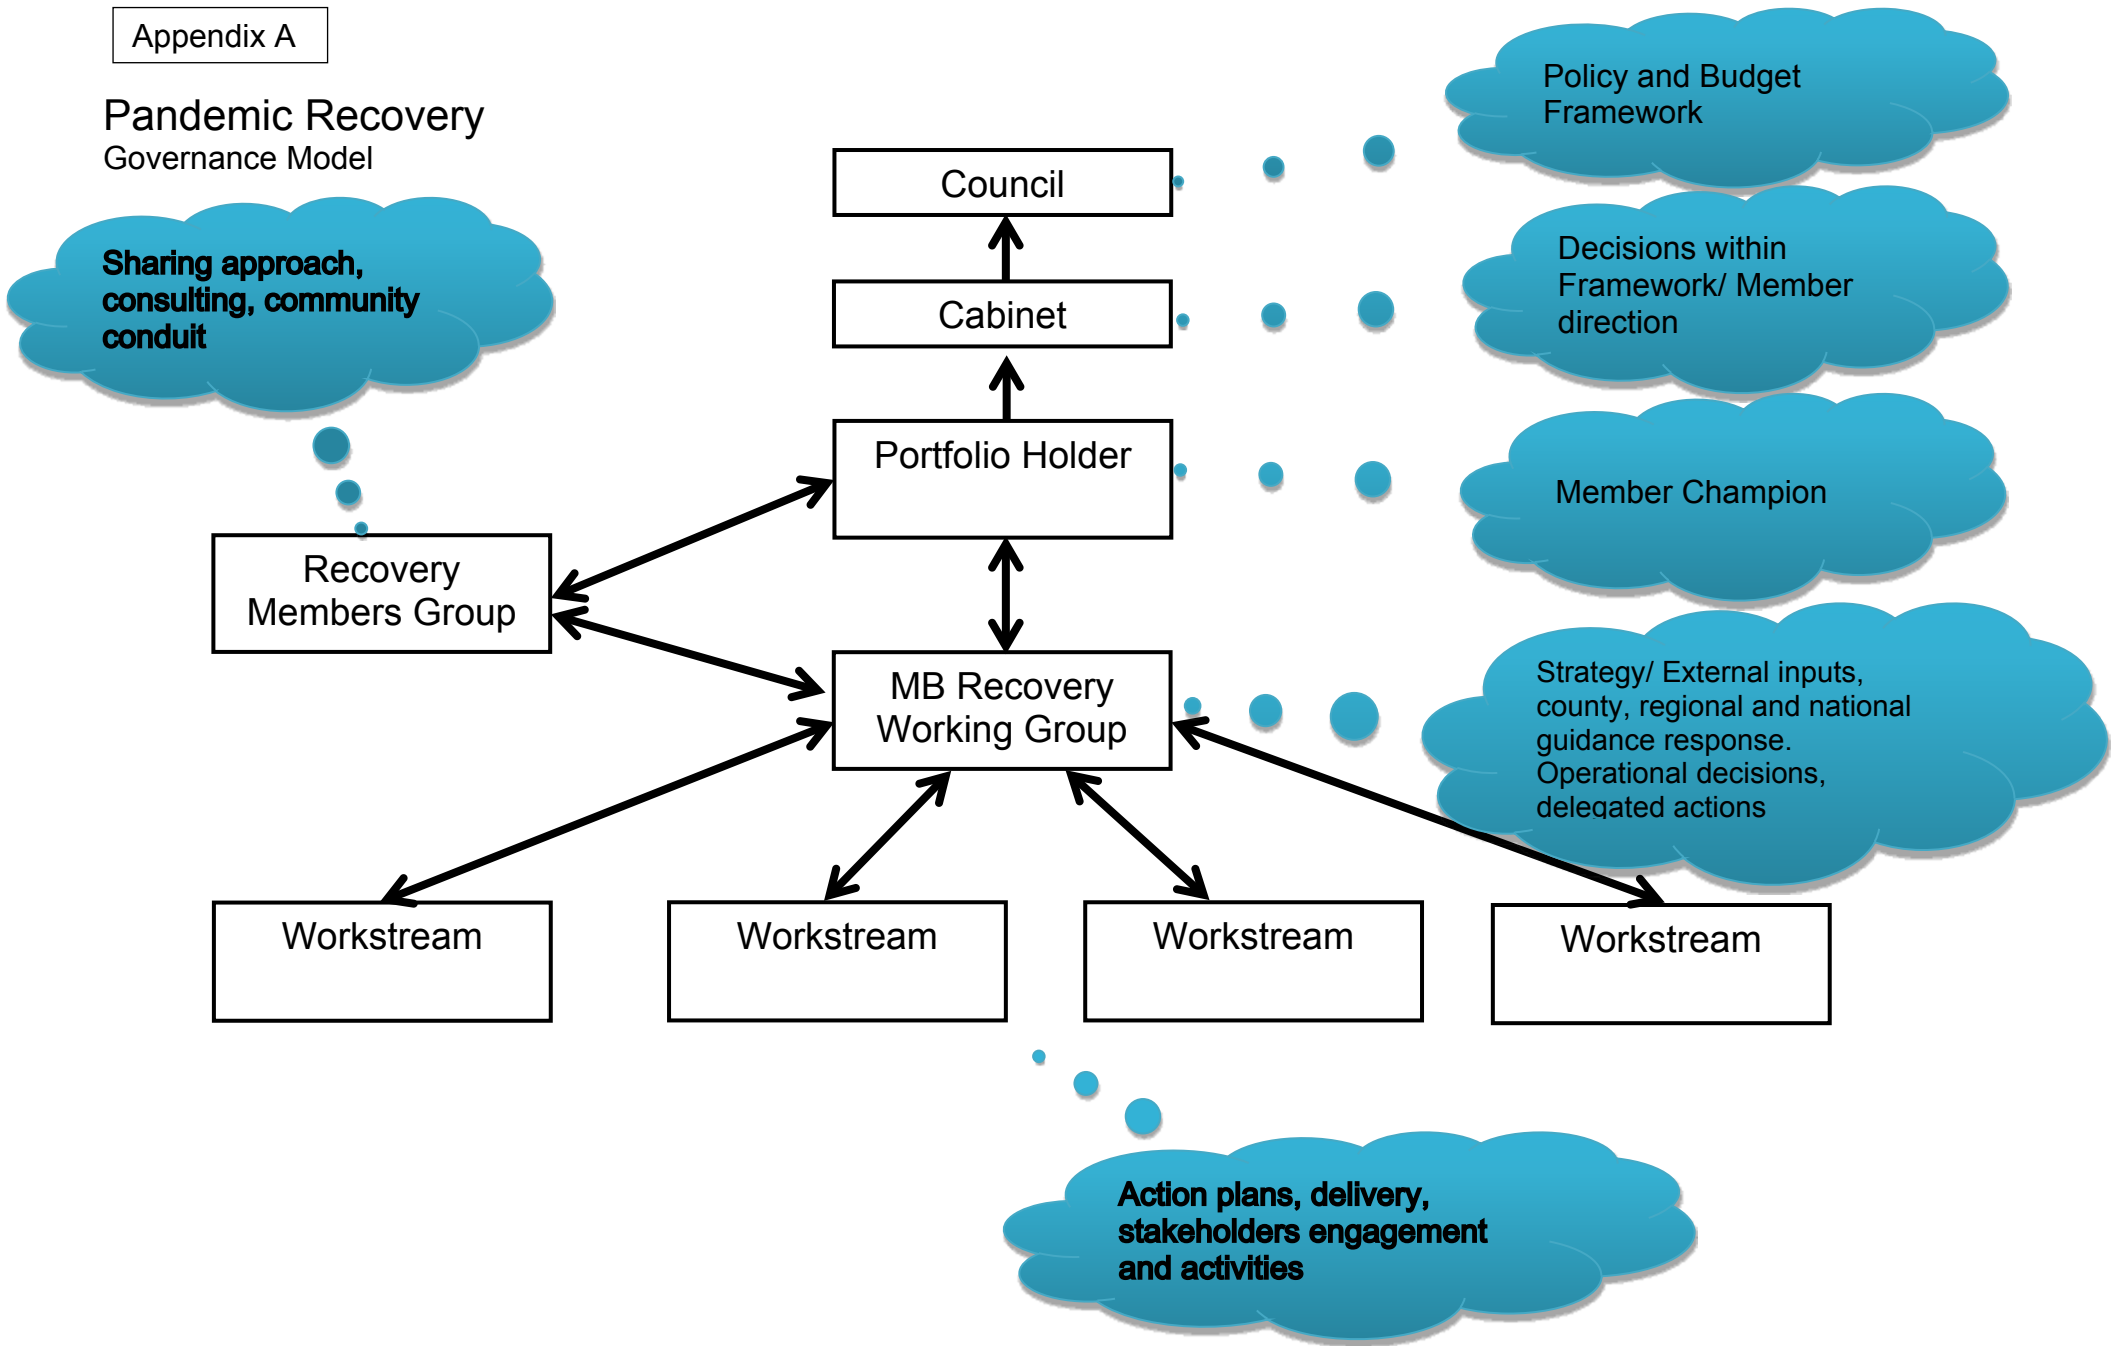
Appendix A

Pandemic Recovery
Governance Model

Sharing approach, consulting, community conduit

Council

Cabinet

Portfolio Holder

Recovery Members Group

MB Recovery Working Group

Policy and Budget Framework

Decisions within Framework/ Member direction

Member Champion

Strategy/ External inputs, county, regional and national guidance response. Operational decisions, delegated actions

Workstream

Workstream

Workstream

Workstream

Action plans, delivery, stakeholders engagement and activities